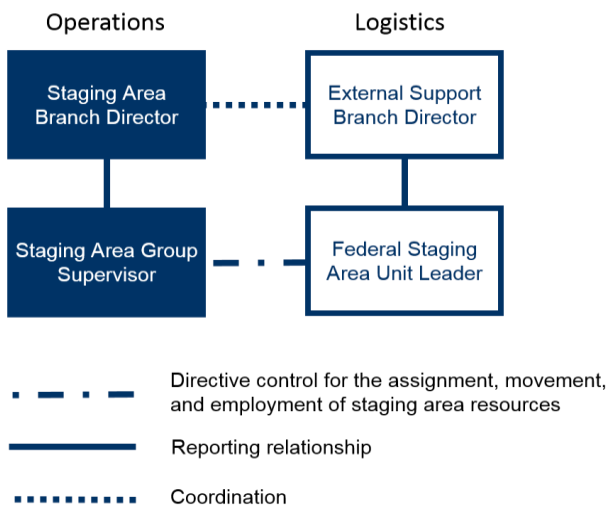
Operations

Logistics

Staging Area Branch Director

External Support Branch Director

Staging Area Group Supervisor

Federal Staging Area Unit Leader

Directive control for the assignment, movement, and employment of staging area resources

Reporting relationship

Coordination